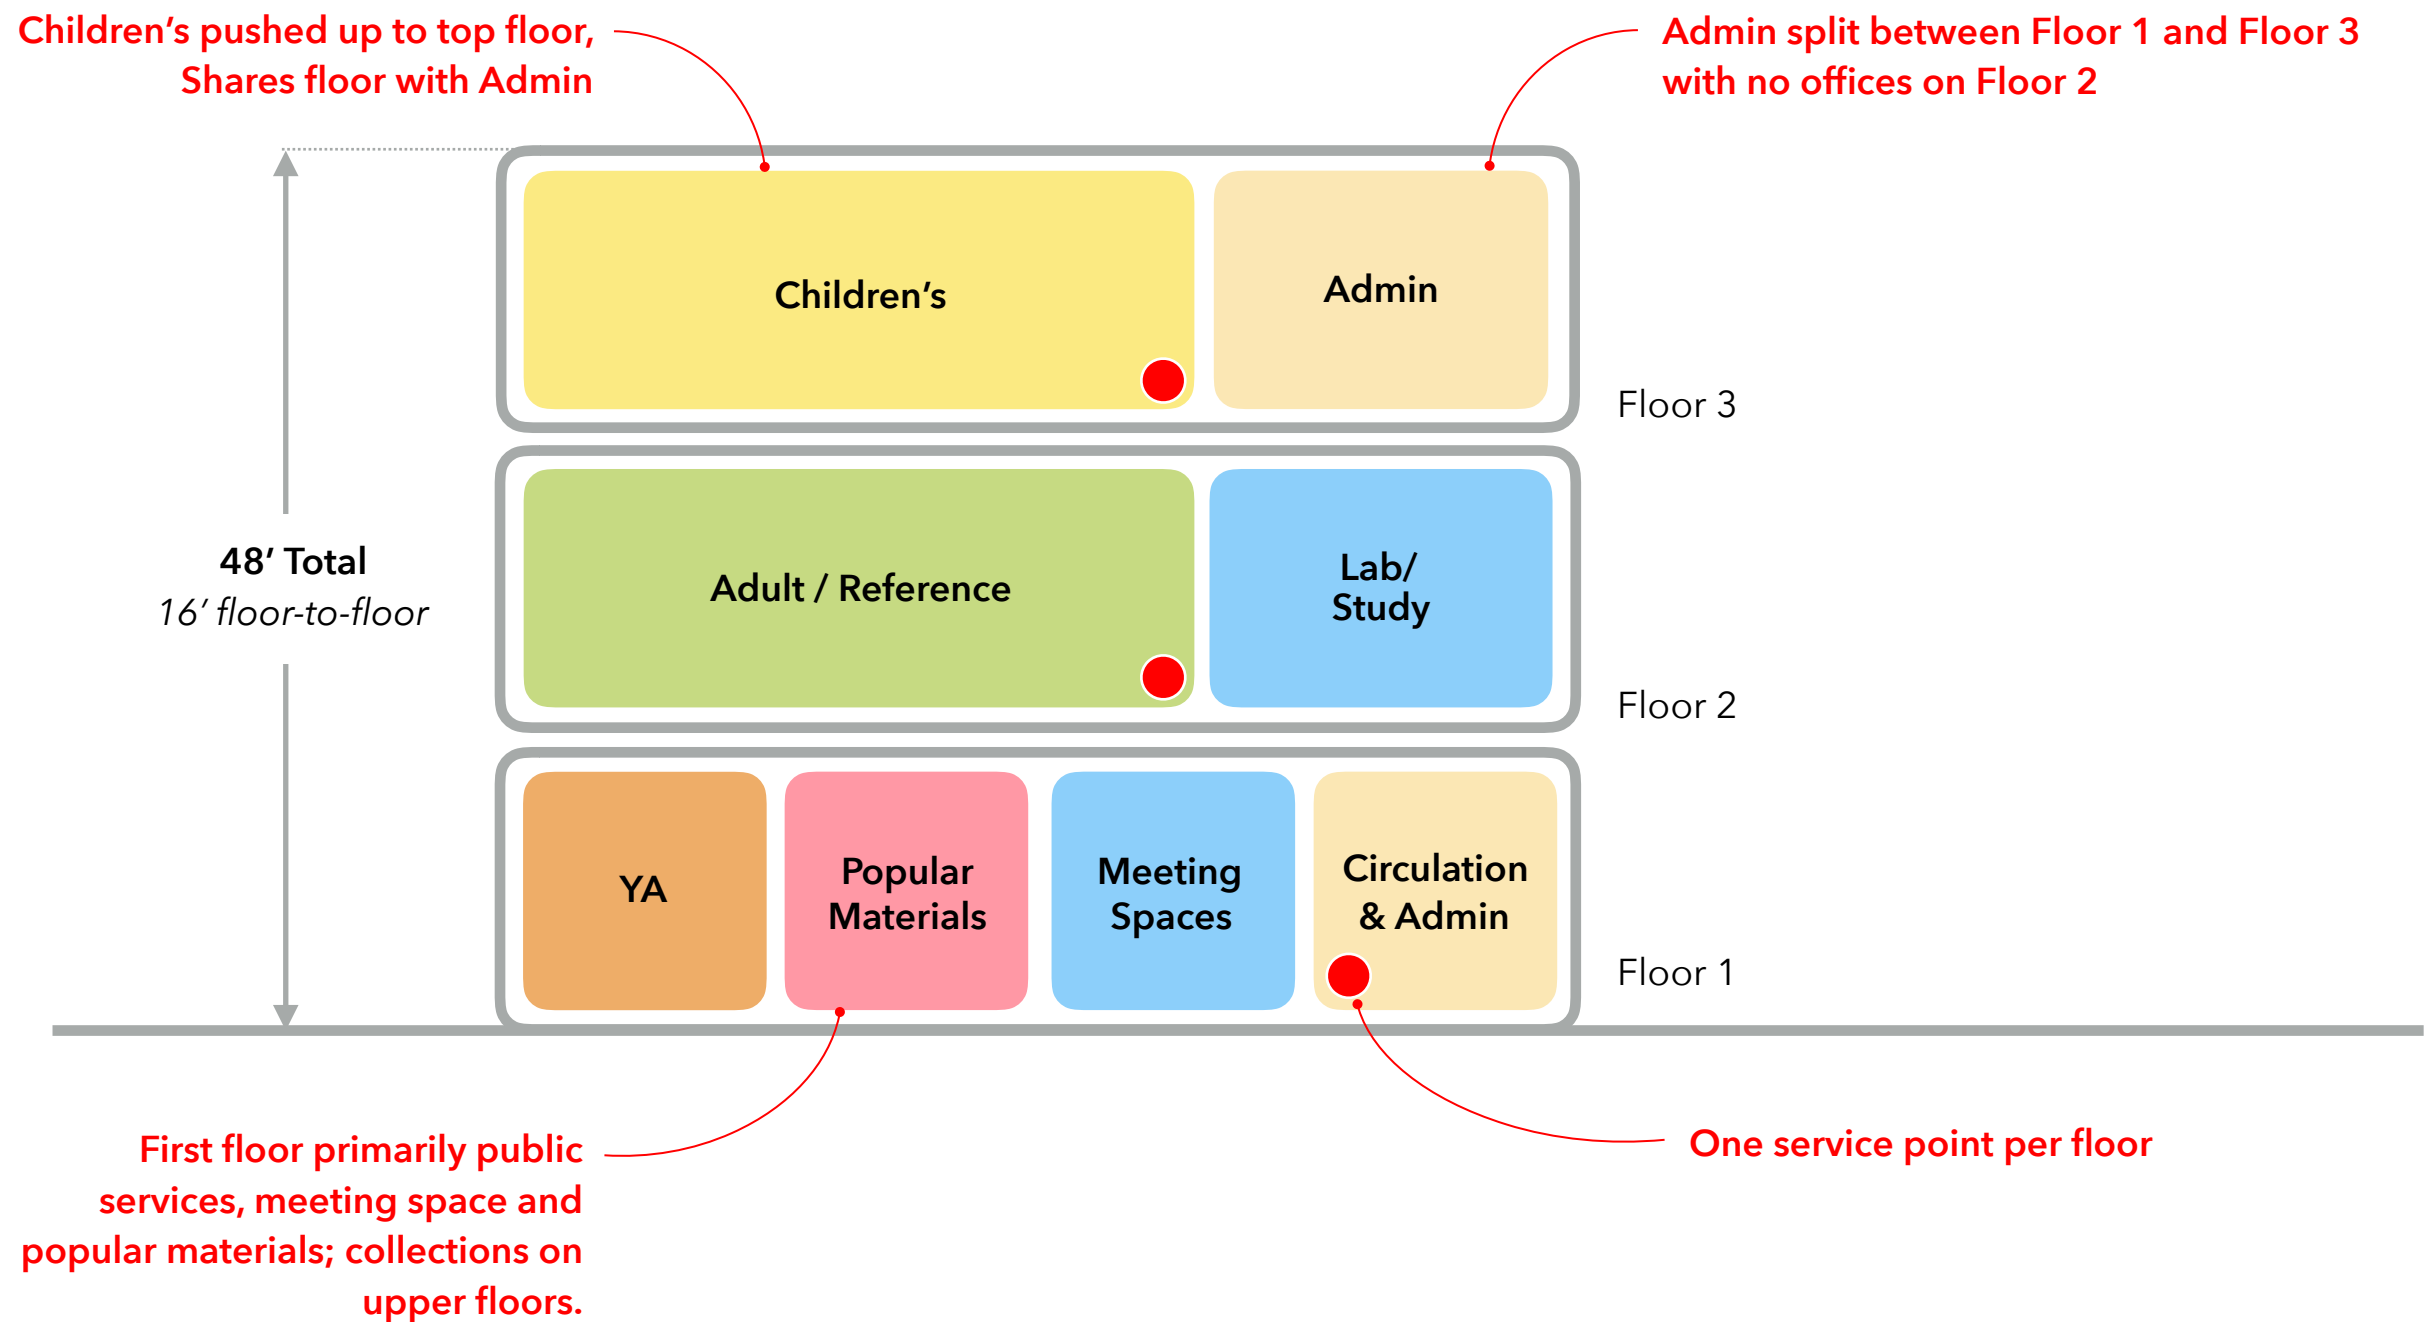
Children's pushed up to top floor, Shares floor with Admin

Admin split between Floor 1 and Floor 3 with no offices on Floor 2

Children's

Admin

Floor 3

48' Total
16' floor-to-floor

Adult / Reference

Lab/ Study

Floor 2

YA

Popular Materials

Meeting Spaces

Circulation & Admin

Floor 1

First floor primarily public services, meeting space and popular materials; collections on upper floors.

One service point per floor